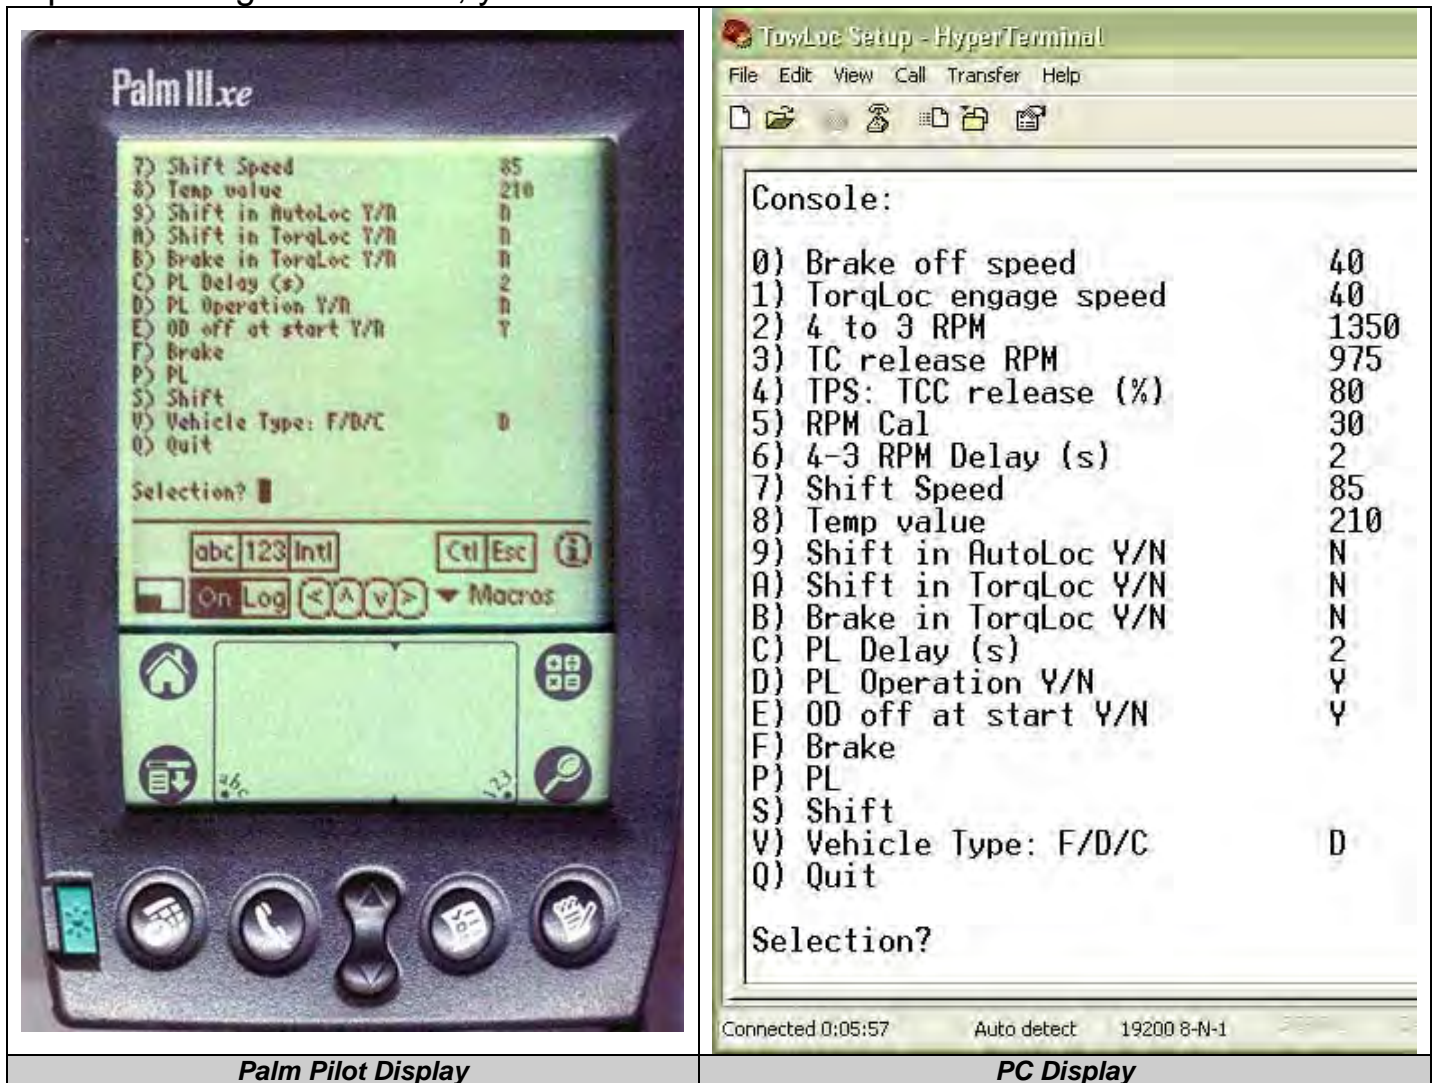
Palm IIIxe

7) Shift Speed 85
8) Temp value 210
9) Shift in AutoLoc Y/N N
A) Shift in TorqLoc Y/N N
B) Brake in TorqLoc Y/N N
C) PL Delay (s) 2
D) PL Operation Y/N N
E) OD off at start Y/N Y
F) Brake
P) PL
S) Shift
V) Vehicle Type: F/D/C D
Q) Quit

Selection?

abc 123 Intl Ctl Esc
On Log < ^ v > Macros

TowLoc Setup - HyperTerminal
File Edit View Call Transfer Help

Console:

0) Brake off speed 40
1) TorqLoc engage speed 40
2) 4 to 3 RPM 1350
3) TC release RPM 975
4) TPS: TCC release (%) 80
5) RPM Cal 30
6) 4-3 RPM Delay (s) 2
7) Shift Speed 85
8) Temp value 210
9) Shift in AutoLoc Y/N N
A) Shift in TorqLoc Y/N N
B) Brake in TorqLoc Y/N N
C) PL Delay (s) 2
D) PL Operation Y/N Y
E) OD off at start Y/N Y
F) Brake
P) PL
S) Shift
V) Vehicle Type: F/D/C D
Q) Quit

Selection?

Connected 0:05:57 Auto detect 19200 8-N-1

| Palm Pilot Display | PC Display |
|---|---|